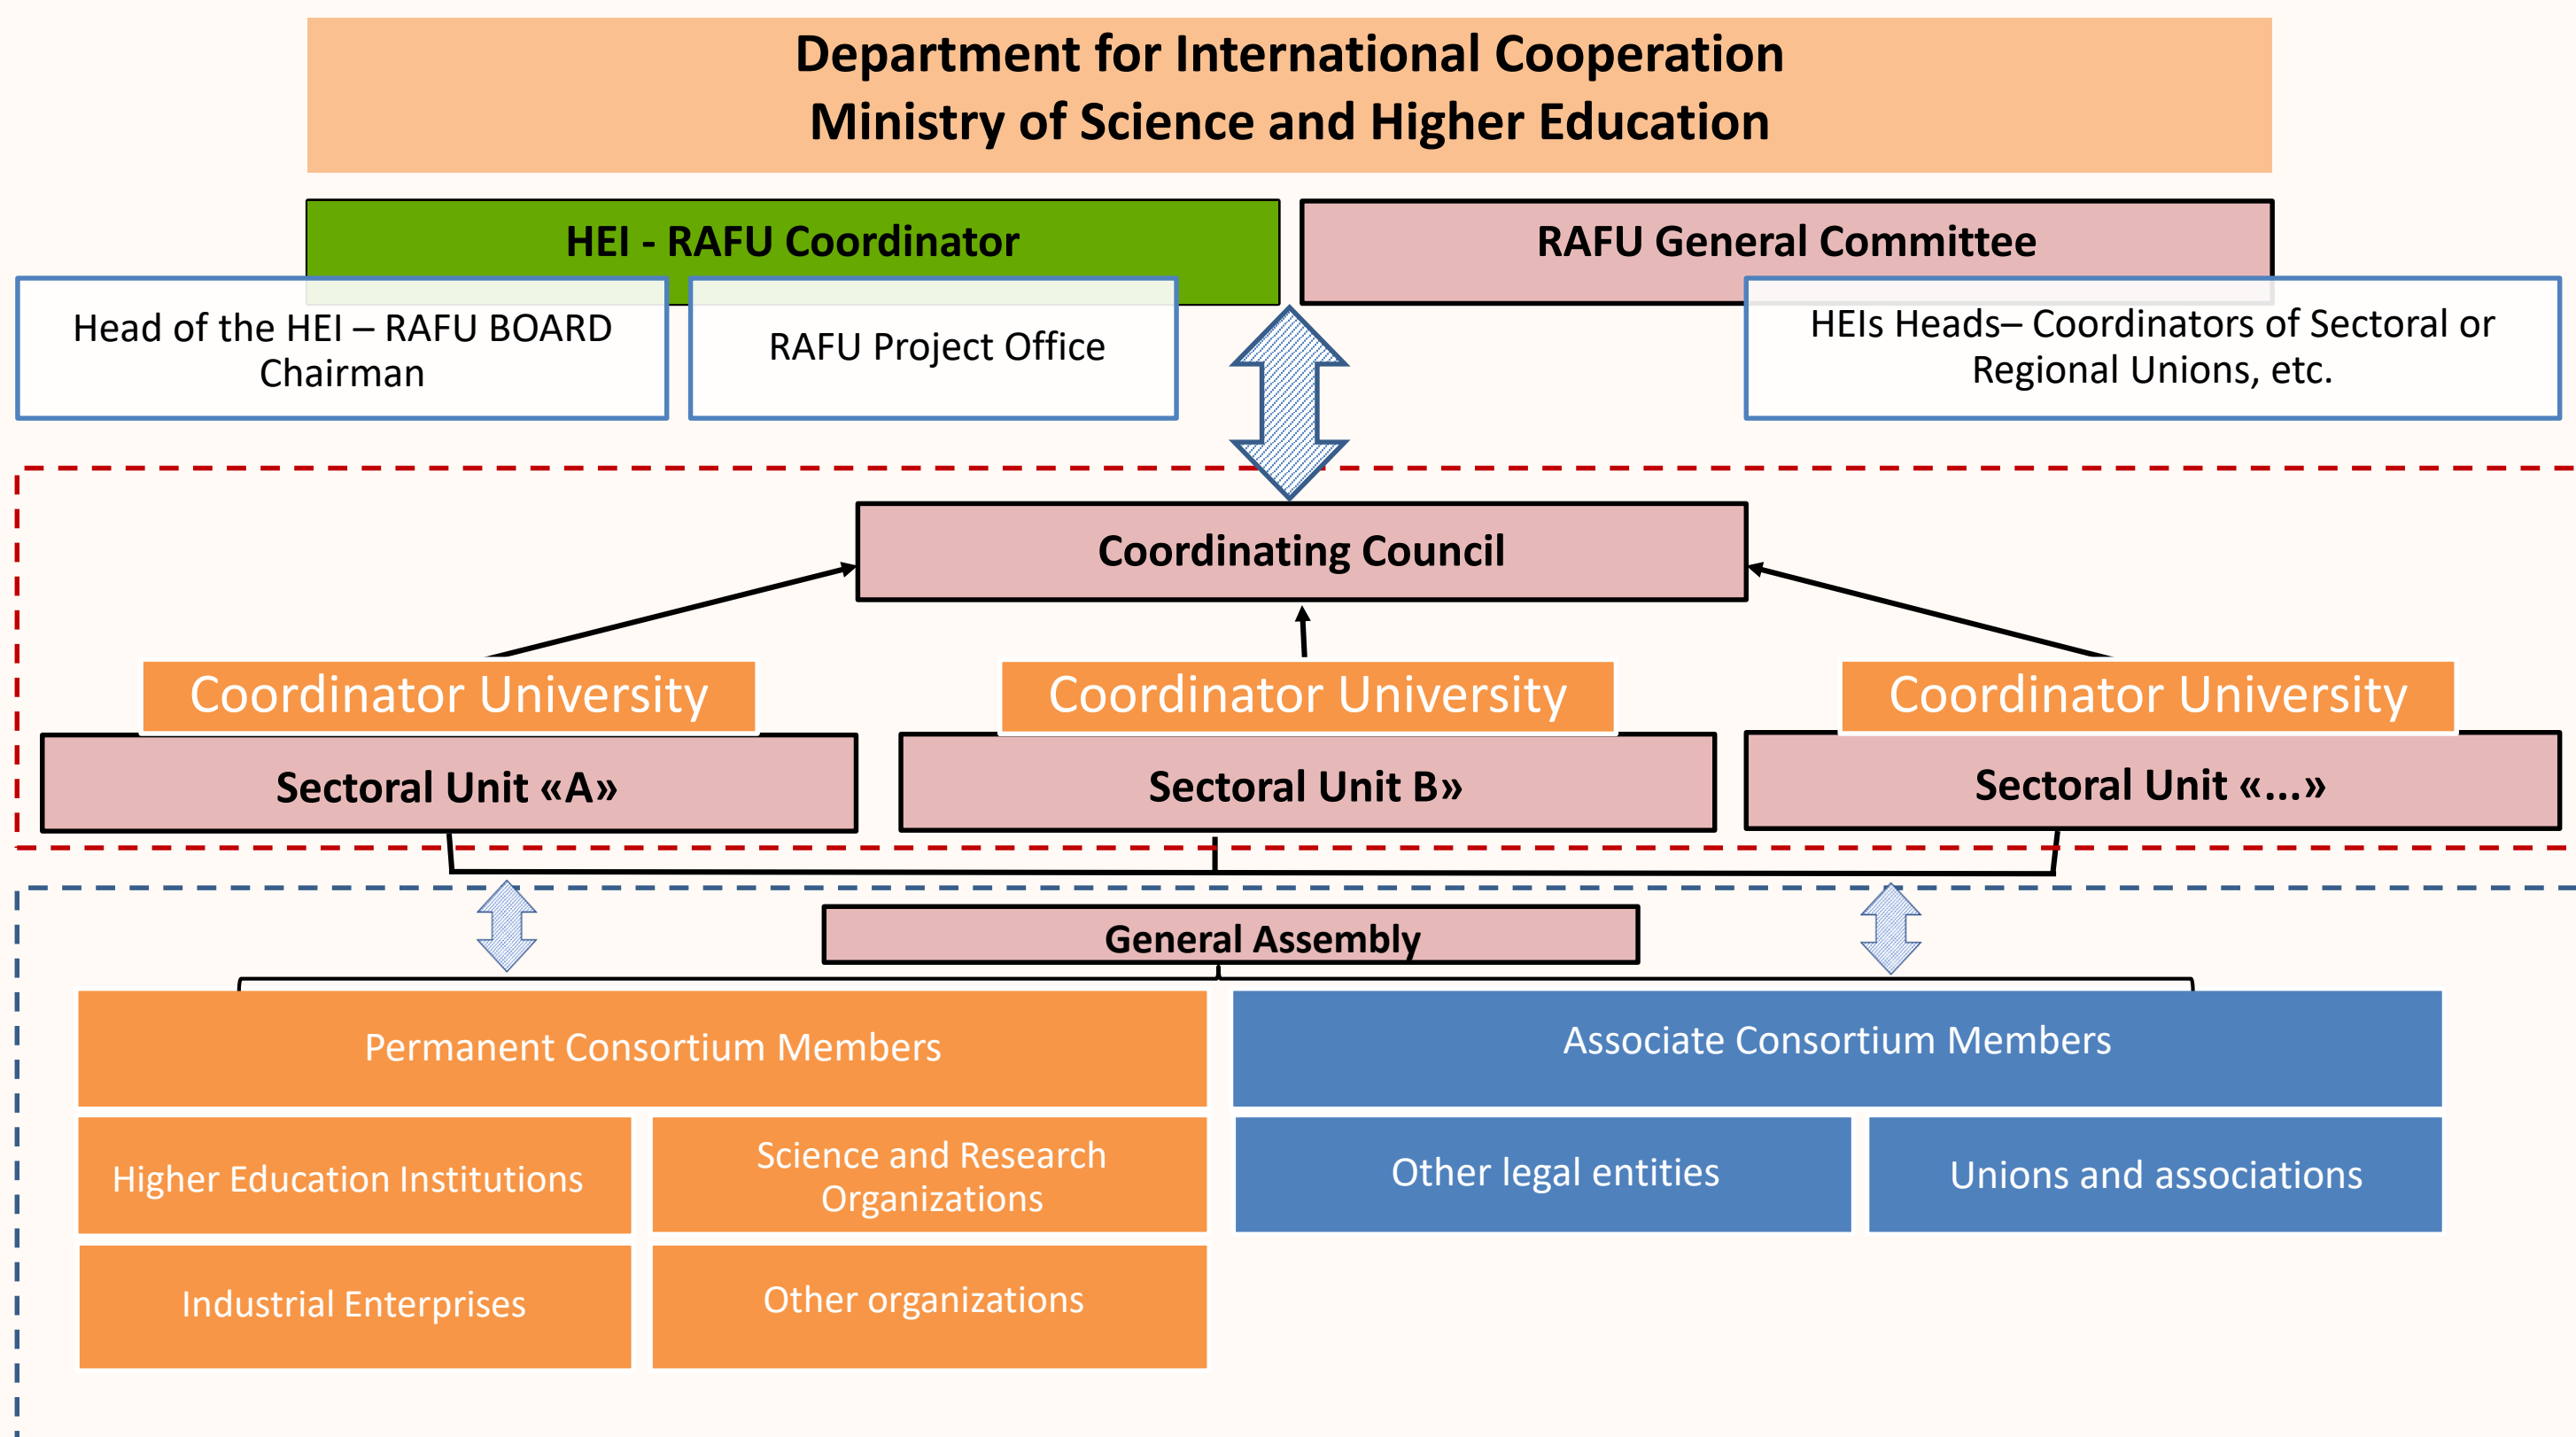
Department for International Cooperation
Ministry of Science and Higher Education

HEI - RAFU Coordinator

RAFU General Committee

Head of the HEI – RAFU BOARD Chairman

RAFU Project Office

HEIs Heads– Coordinators of Sectoral or Regional Unions, etc.

Coordinating Council

Coordinator University

Coordinator University

Coordinator University

Sectoral Unit «A»

Sectoral Unit B»

Sectoral Unit «...»

General Assembly

Permanent Consortium Members

Associate Consortium Members

Higher Education Institutions

Science and Research Organizations

Other legal entities

Unions and associations

Industrial Enterprises

Other organizations